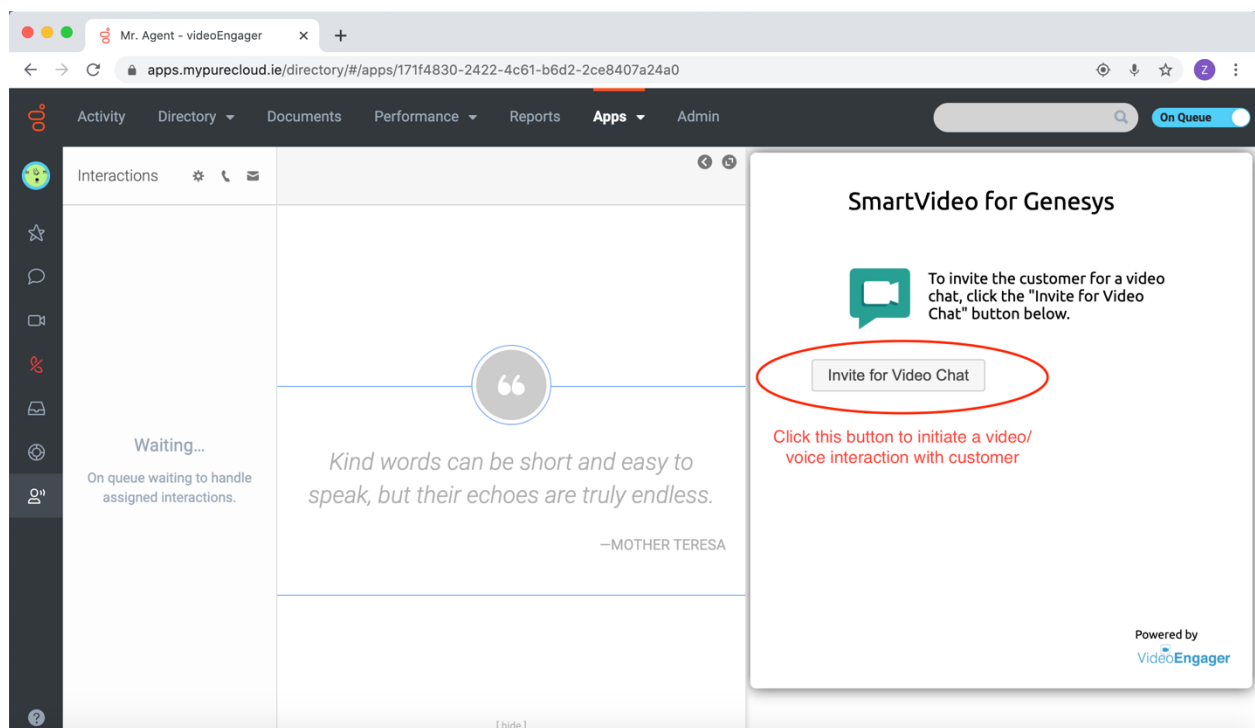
Mr. Agent - videoEngager
apps.mypurecloud.ie/directory/#/apps/171f4830-2422-4c61-b6d2-2ce8407a24a0
Z

Activity Directory Documents Performance Reports Apps Admin
On Queue

Interactions

Waiting...
On queue waiting to handle assigned interactions.

Kind words can be short and easy to speak, but their echoes are truly endless.
—MOTHER TERESA

[hide]

SmartVideo for Genesys

To invite the customer for a video chat, click the "Invite for Video Chat" button below.

Invite for Video Chat

Click this button to initiate a video/ voice interaction with customer

Powered by
VideoEngager